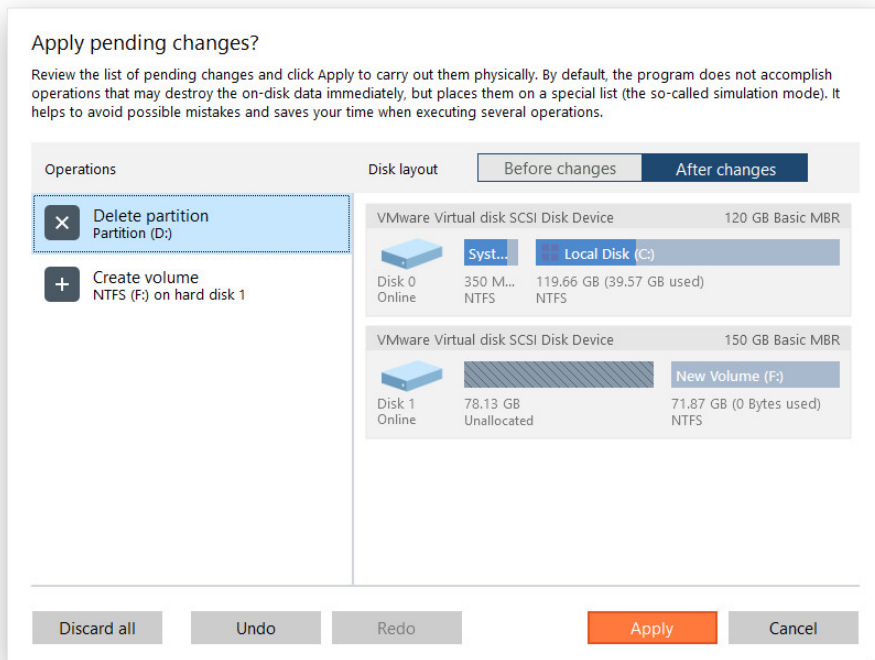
Apply pending changes?

Review the list of pending changes and click Apply to carry out them physically. By default, the program does not accomplish operations that may destroy the on-disk data immediately, but places them on a special list (the so-called simulation mode). It helps to avoid possible mistakes and saves your time when executing several operations.

Operations

Disk layout

Before changes

After changes

Delete partition
Partition (D:)

Create volume
NTFS (F:) on hard disk 1

VMware Virtual disk SCSI Disk Device

120 GB Basic MBR

Syst...

Local Disk (C:)

Disk 0
Online

350 M...
NTFS

119.66 GB (39.57 GB used)
NTFS

VMware Virtual disk SCSI Disk Device

150 GB Basic MBR

New Volume (F:)

Disk 1
Online

78.13 GB
Unallocated

71.87 GB (0 Bytes used)
NTFS

Discard all

Undo

Redo

Apply

Cancel